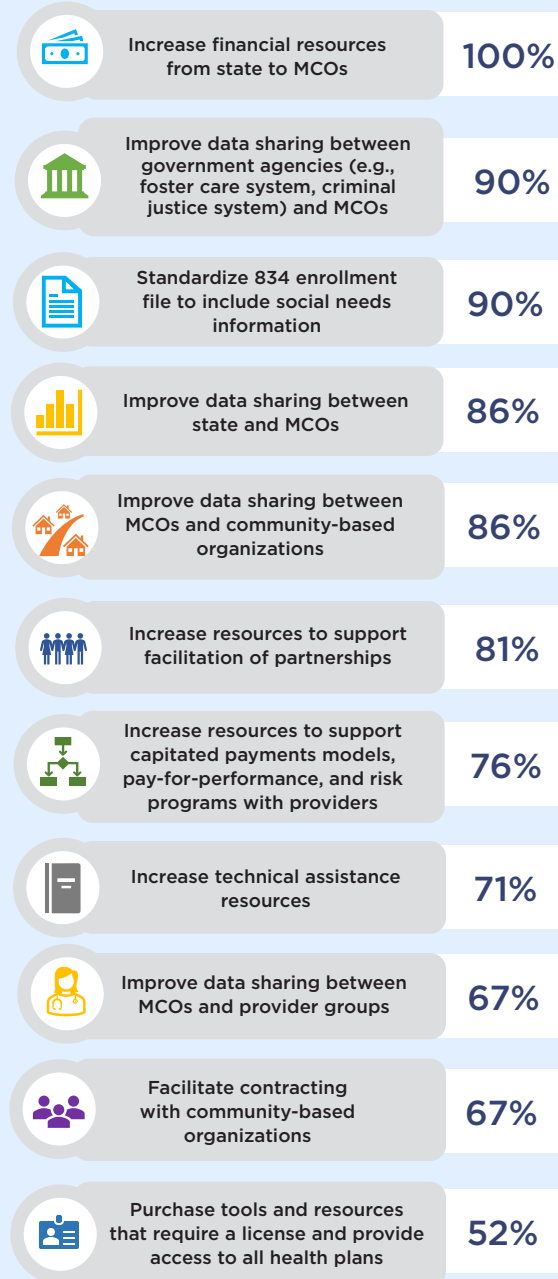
Increase financial resources from state to MCOs

100%

Improve data sharing between government agencies (e.g., foster care system, criminal justice system) and MCOs

90%

Standardize 834 enrollment file to include social needs information

90%

Improve data sharing between state and MCOs

86%

Improve data sharing between MCOs and community-based organizations

86%

Increase resources to support facilitation of partnerships

81%

Increase resources to support capitated payments models, pay-for-performance, and risk programs with providers

76%

Increase technical assistance resources

71%

Improve data sharing between MCOs and provider groups

67%

Facilitate contracting with community-based organizations

67%

Purchase tools and resources that require a license and provide access to all health plans

52%